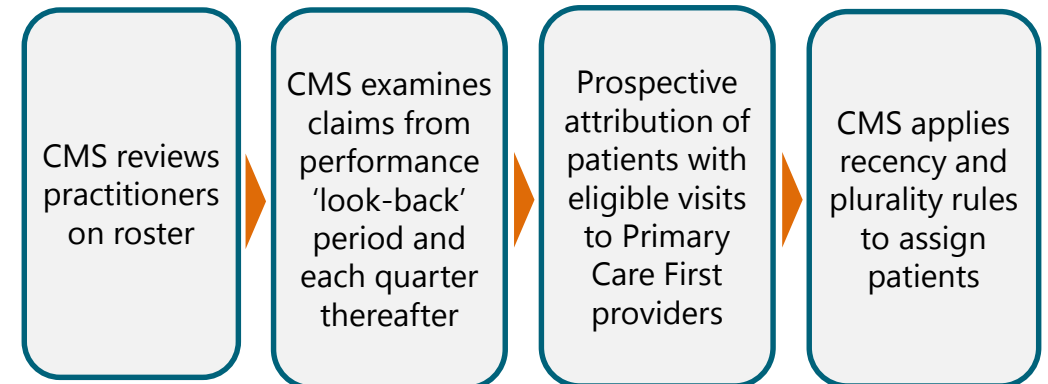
CMS reviews practitioners on roster

CMS examines claims from performance ‘look-back’ period and each quarter thereafter

Prospective attribution of patients with eligible visits to Primary Care First providers

CMS applies recency and plurality rules to assign patients